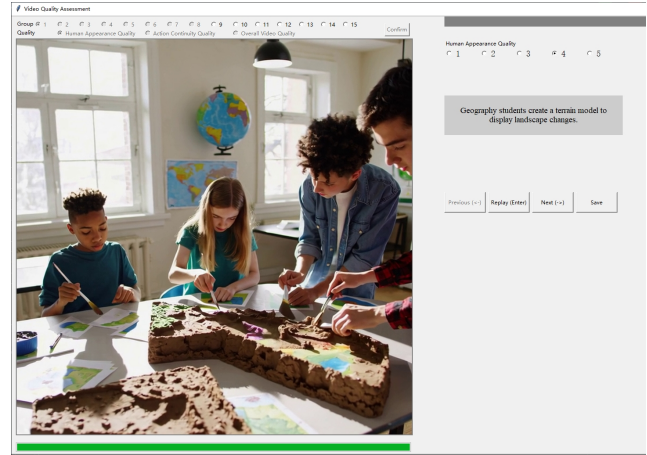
Video Quality Assessment

Group # 1 2 3 4 5 6 7 8 9 10 11 12 13 14 15

Quality Human Appearance Quality Action Continuity Quality Overall Video Quality

Confirm

Human Appearance Quality
1 2 3 4 5

Geography students create a terrain model to display landscape changes.

Previous (<-) Replay (Enter) Next (->) Save